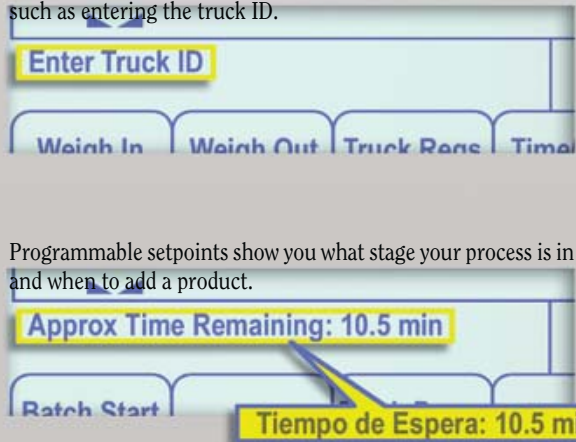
such as entering the truck ID.

Enter Truck ID

Weigh In | Weigh Out | Truck Regs | Time

Programmable setpoints show you what stage your process is in and when to add a product.

Approx Time Remaining: 10.5 min

Batch Start

Tiempo de Espera: 10.5 m